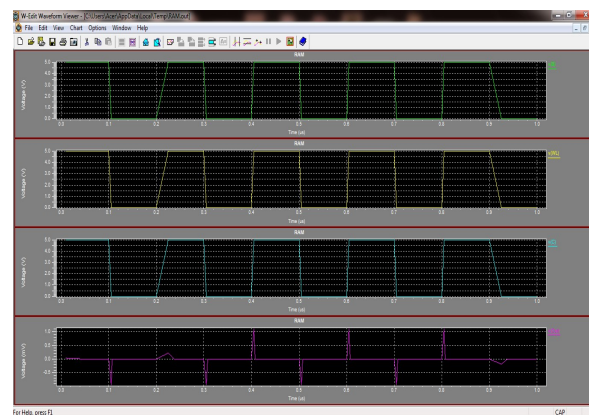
W-Edit Waveform Viewer - [C:\Users\Acer\AppData\Local\Temp\RAM.out]

File Edit View Chart Options Window Help

RAM

Voltage (V)

5.0
4.5
4.0
3.5
3.0
2.5
2.0
1.5
1.0
0.5
0.0

Time (us)

0.0 0.1 0.2 0.3 0.4 0.5 0.6 0.7 0.8 0.9 1.0

RAM

Voltage (V)

5.0
4.5
4.0
3.5
3.0
2.5
2.0
1.5
1.0
0.5
0.0

v(WL)

Time (us)

0.0 0.1 0.2 0.3 0.4 0.5 0.6 0.7 0.8 0.9 1.0

RAM

Voltage (V)

5.0
4.5
4.0
3.5
3.0
2.5
2.0
1.5
1.0
0.5
0.0

Time (us)

0.0 0.1 0.2 0.3 0.4 0.5 0.6 0.7 0.8 0.9 1.0

RAM

Voltage (mV)

1.0
0.5
0.0
-0.5
-1.0

Time (us)

0.0 0.1 0.2 0.3 0.4 0.5 0.6 0.7 0.8 0.9 1.0

For Help, press F1

CAP